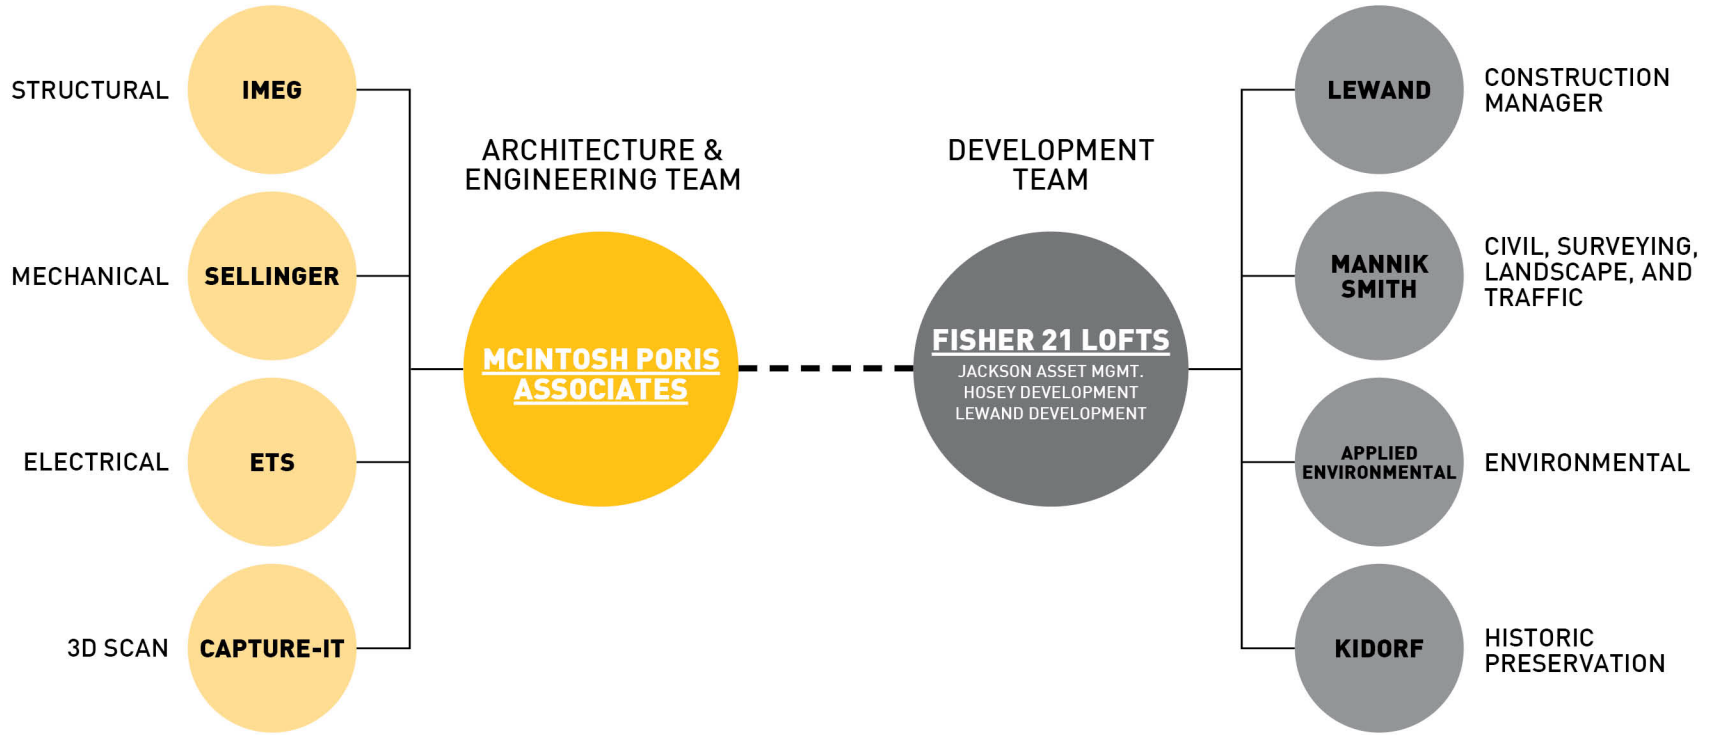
STRUCTURAL IMEG

MECHANICAL SELLINGER

ELECTRICAL ETS

3D SCAN CAPTURE-IT

ARCHITECTURE & ENGINEERING TEAM

MCINTOSH PORIS ASSOCIATES

DEVELOPMENT TEAM

FISHER 21 LOFTS
JACKSON ASSET MGMT.
HOSEY DEVELOPMENT
LEWAND DEVELOPMENT

LEWAND CONSTRUCTION MANAGER

MANNIK SMITH CIVIL, SURVEYING, LANDSCAPE, AND TRAFFIC

APPLIED ENVIRONMENTAL ENVIRONMENTAL

KIDORF HISTORIC PRESERVATION